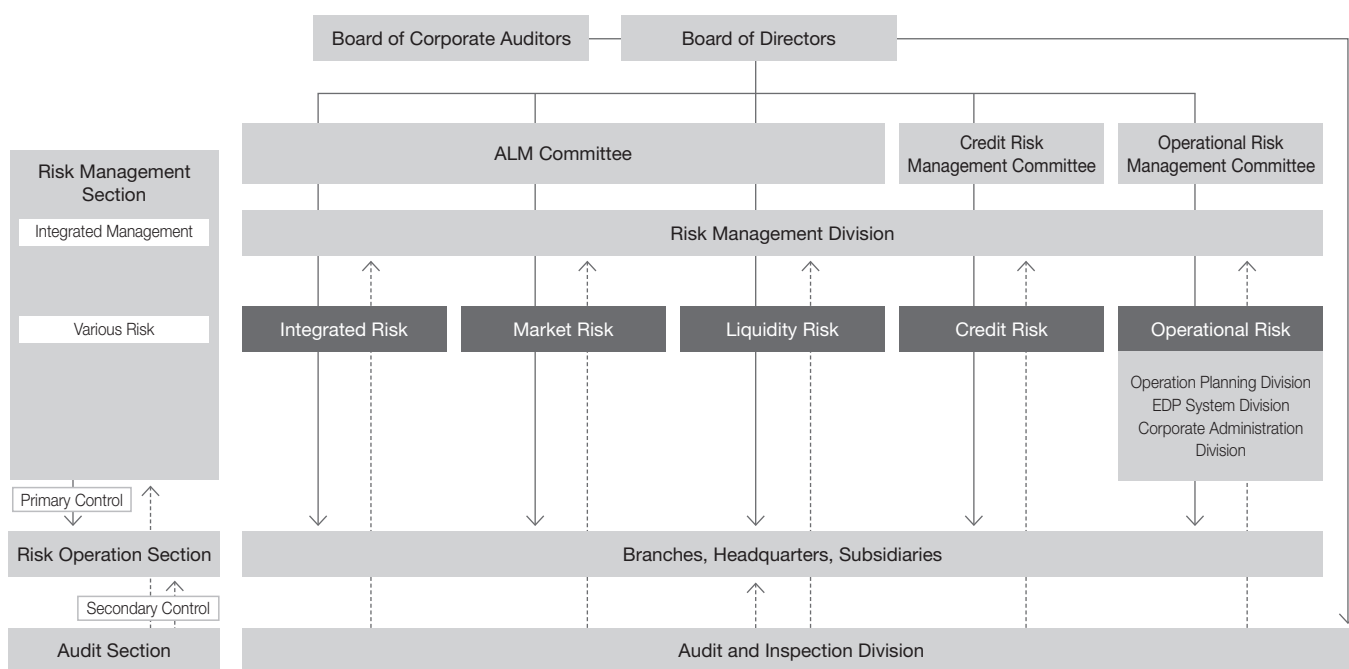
Board of Corporate Auditors

Board of Directors

Risk Management Section

Integrated Management

Various Risk

ALM Committee

Credit Risk Management Committee

Operational Risk Management Committee

Risk Management Division

Integrated Risk

Market Risk

Liquidity Risk

Credit Risk

Operational Risk

Operation Planning Division
EDP System Division
Corporate Administration Division

Primary Control

Risk Operation Section

Branches, Headquarters, Subsidiaries

Secondary Control

Audit Section

Audit and Inspection Division